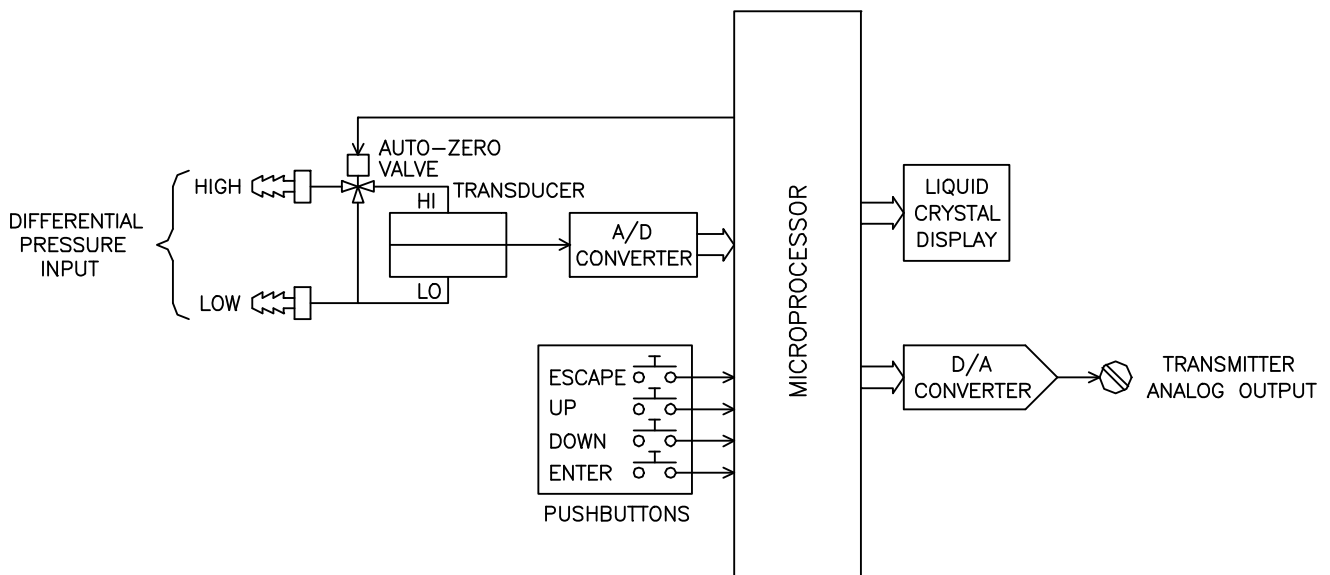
AUTO-ZERO VALVE

HIGH

TRANSDUCER

HI

DIFFERENTIAL PRESSURE INPUT

A/D CONVERTER

LOW

LO

MICROPROCESSOR

LIQUID CRYSTAL DISPLAY

ESCAPE

UP

DOWN

ENTER

PUSHBUTTONS

D/A CONVERTER

TRANSMITTER ANALOG OUTPUT